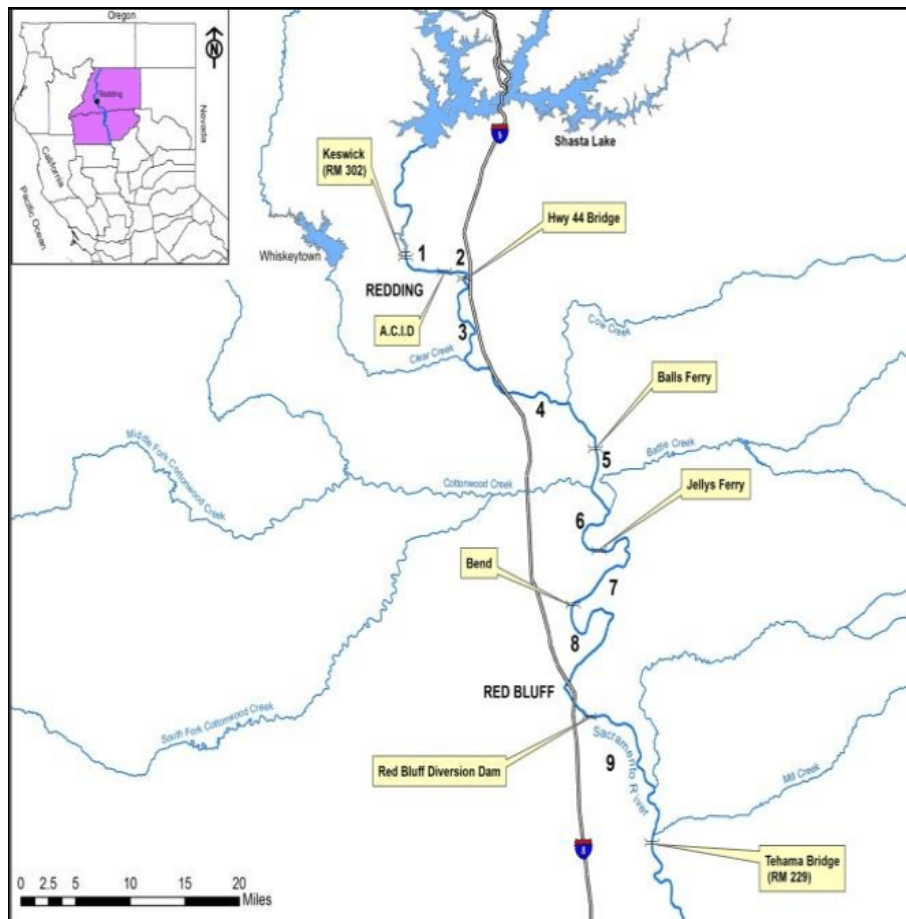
Oregon
N
Redding
Nevada
California
Pacific Ocean

Shasta Lake
5
Keswick (RM 302)
Hwy 44 Bridge
Whiskeytown
1
2
REDDING
A.C.I.D
3
Clear Creek
Cow Creek
Balls Ferry
4
5
Battle Creek
Middle Fork Cottonwood Creek
Cottonwood Creek
Jellys Ferry
6
Bend
7
8
RED BLUFF
South Fork Cottonwood Creek
Red Bluff Diversion Dam
9
Sacramento River
Mill Creek
5
Tehama Bridge (RM 229)

0 2.5 5 10 15 20 Miles